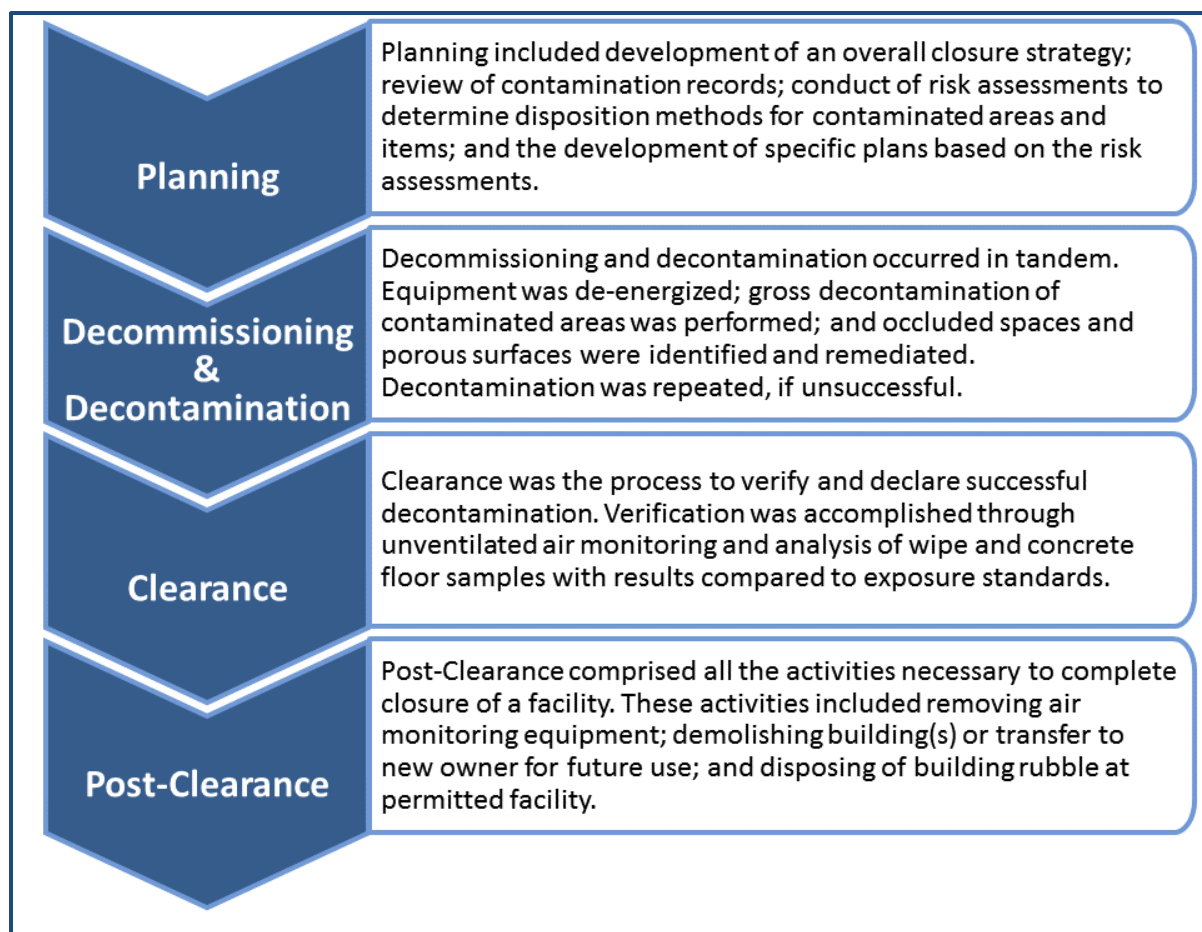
Planning

Planning included development of an overall closure strategy; review of contamination records; conduct of risk assessments to determine disposition methods for contaminated areas and items; and the development of specific plans based on the risk assessments.

Decommissioning & Decontamination

Decommissioning and decontamination occurred in tandem. Equipment was de-energized; gross decontamination of contaminated areas was performed; and occluded spaces and porous surfaces were identified and remediated. Decontamination was repeated, if unsuccessful.

Clearance

Clearance was the process to verify and declare successful decontamination. Verification was accomplished through unventilated air monitoring and analysis of wipe and concrete floor samples with results compared to exposure standards.

Post-Clearance

Post-Clearance comprised all the activities necessary to complete closure of a facility. These activities included removing air monitoring equipment; demolishing building(s) or transfer to new owner for future use; and disposing of building rubble at permitted facility.